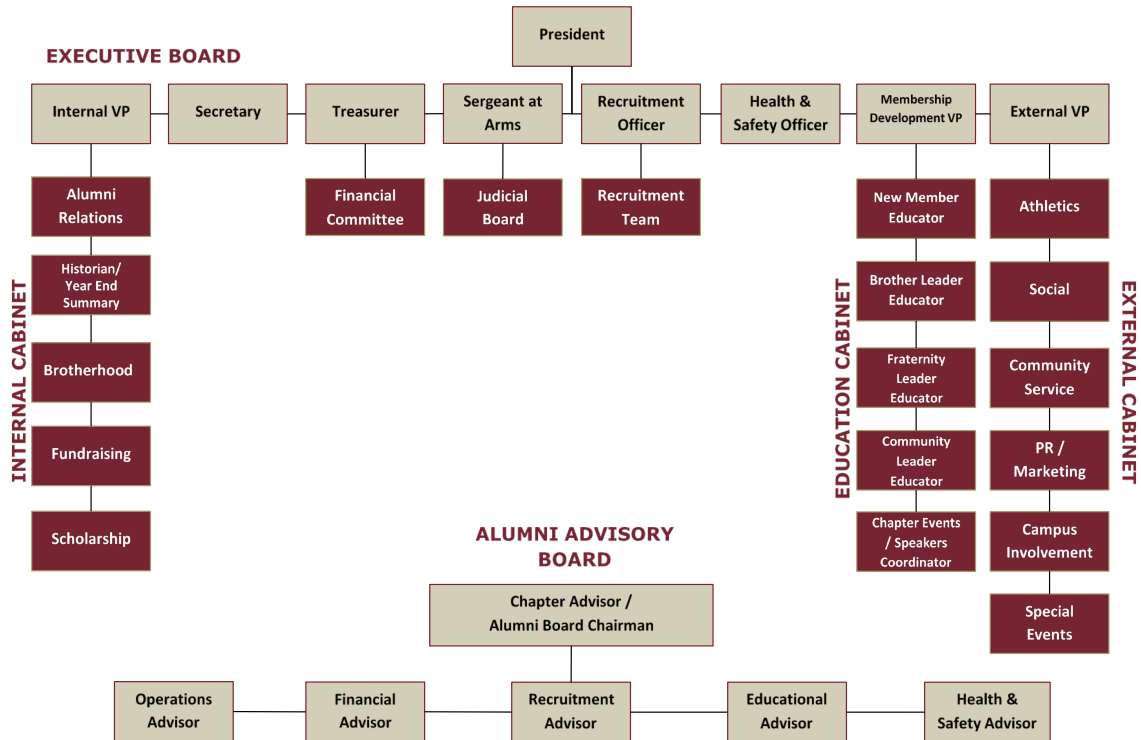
President

EXECUTIVE BOARD

Internal VP

Secretary

Treasurer

Sergeant at Arms

Recruitment Officer

Health & Safety Officer

Membership Development VP

External VP

INTERNAL CABINET

Alumni Relations

Historian/ Year End Summary

Brotherhood

Fundraising

Scholarship

Financial Committee

Judicial Board

Recruitment Team

EDUCATION CABINET

New Member Educator

Brother Leader Educator

Fraternity Leader Educator

Community Leader Educator

Chapter Events / Speakers Coordinator

EXTERNAL CABINET

Athletics

Social

Community Service

PR / Marketing

Campus Involvement

Special Events

ALUMNI ADVISORY BOARD

Chapter Advisor / Alumni Board Chairman

Operations Advisor

Financial Advisor

Recruitment Advisor

Educational Advisor

Health & Safety Advisor